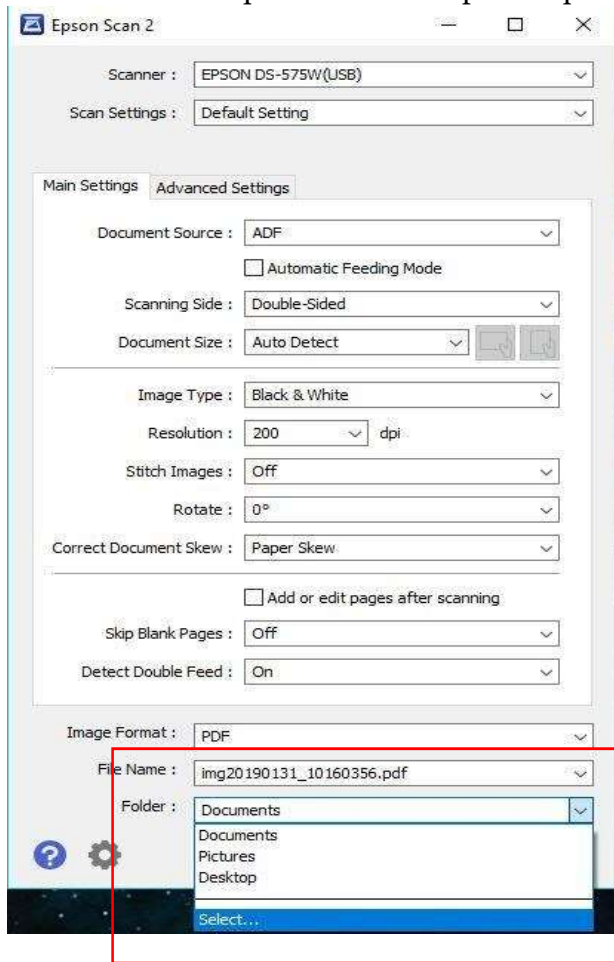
Epson Scan 2

Scanner : EPSON DS-575W(USB)

Scan Settings : Default Setting

Main Settings Advanced Settings

Document Source : ADF

Automatic Feeding Mode

Scanning Side : Double-Sided

Document Size : Auto Detect

Image Type : Black & White

Resolution : 200 dpi

Stitch Images : Off

Rotate : 0°

Correct Document Skew : Paper Skew

Add or edit pages after scanning

Skip Blank Pages : Off

Detect Double Feed : On

Image Format : PDF

File Name : img20190131_10160356.pdf

Folder : Documents

Documents
Pictures
Desktop

Select...